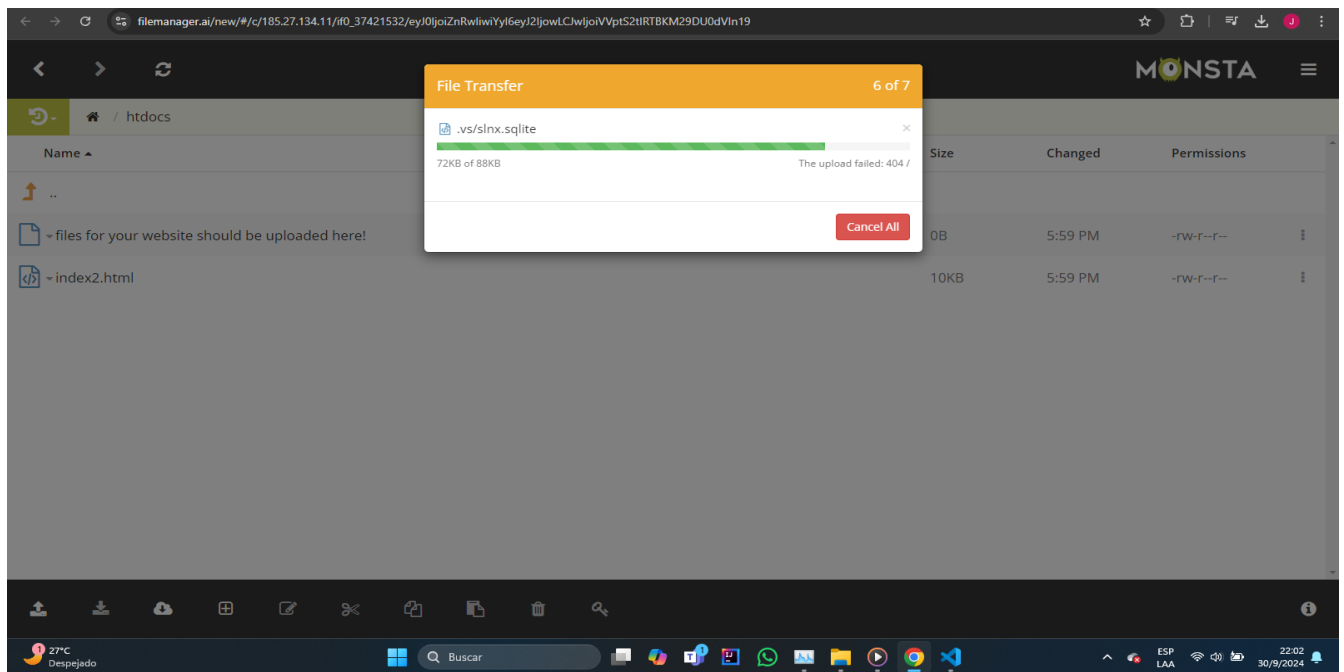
filemanager.ai/new/#/c/185.27.134.11/if0_37421532/eyJ0ljoiZnRwIiwiYyI6eyJ2ljowLCJwljoiVVptS2tIRTBKM29DU0dVIn19

MONSTA

htdocs

Name ▴

..

files for your website should be uploaded here!

index2.html

File Transfer 6 of 7

.vs/slnx.sqlite

72KB of 88KB

The upload failed: 404 /

Cancel All

| Size | Changed | Permissions |
|---|---|---|
| 0B | 5:59 PM | -rw-r--r-- |
| 10KB | 5:59 PM | -rw-r--r-- |

27°C
Despejado

Buscar

ESP
LAA

22:02
30/9/2024